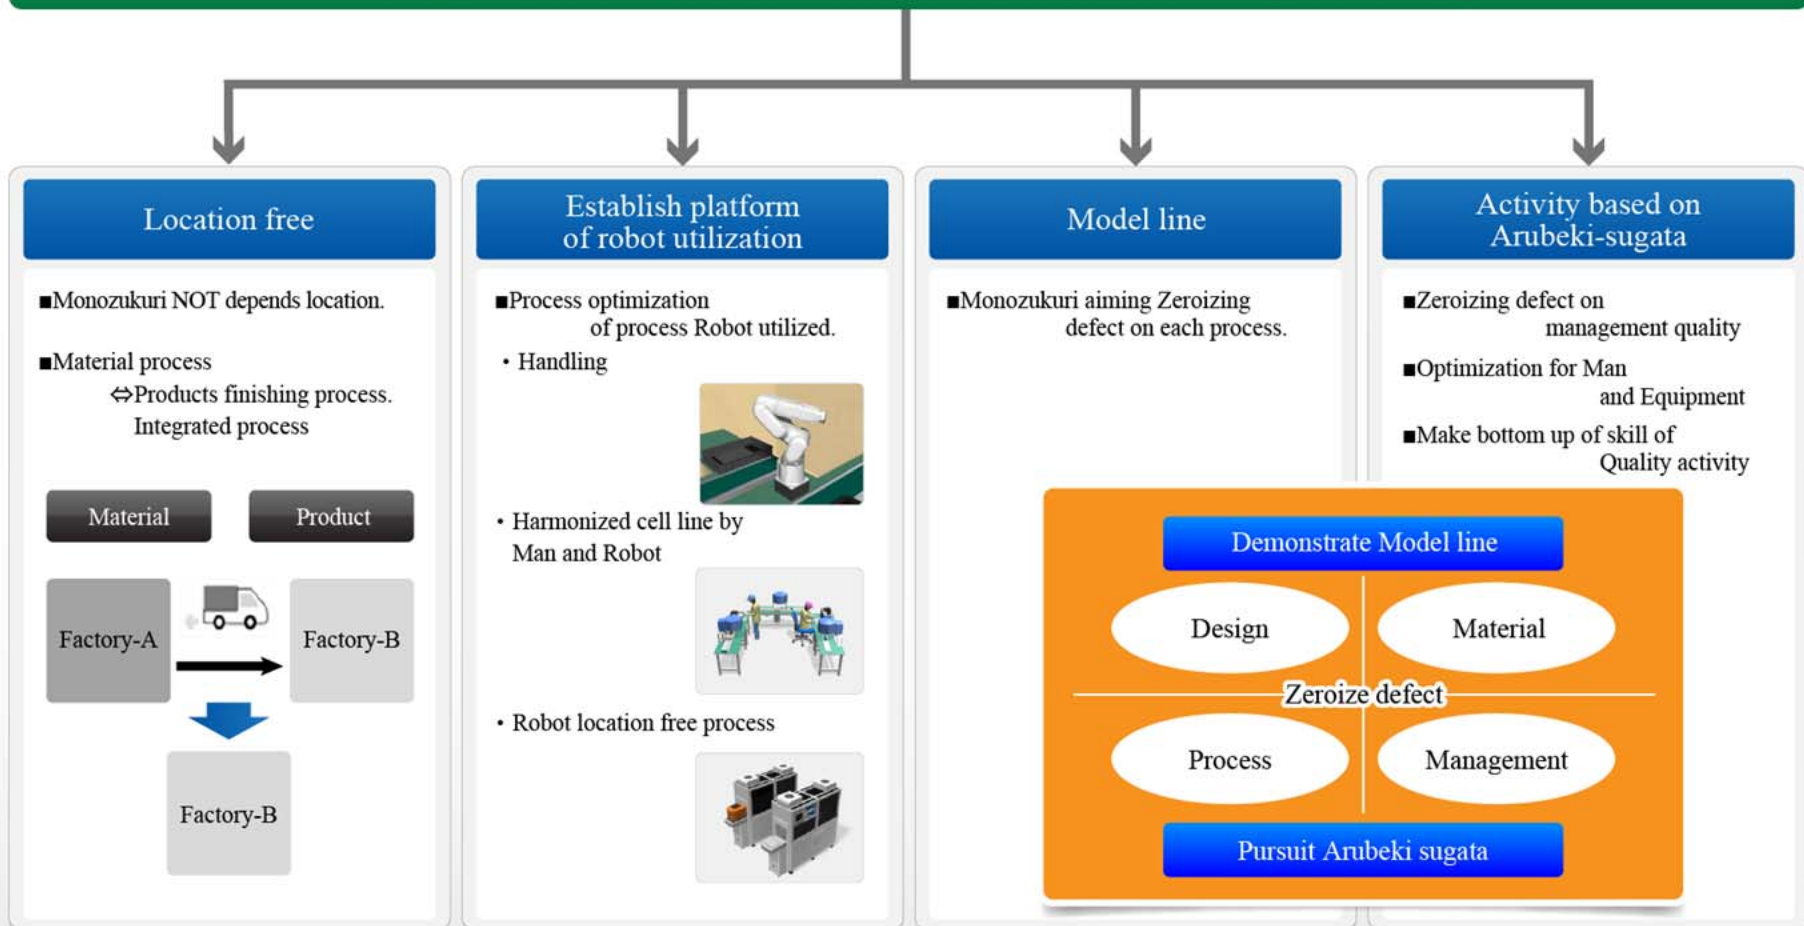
Location free

■Monozukuri NOT depends location.

■Material process
⇔Products finishing process.
Integrated process

Material

Product

Factory-A

Factory-B

Factory-B

Establish platform of robot utilization

■Process optimization of process Robot utilized.

・Handling

・Harmonized cell line by Man and Robot

・Robot location free process

Model line

■Monozukuri aiming Zeroizing defect on each process.

Activity based on Arubeki-sugata

■Zeroizing defect on management quality

■Optimization for Man and Equipment

■Make bottom up of skill of Quality activity

Demonstrate Model line

Design

Material

Zeroize defect

Process

Management

Pursuit Arubeki sugata